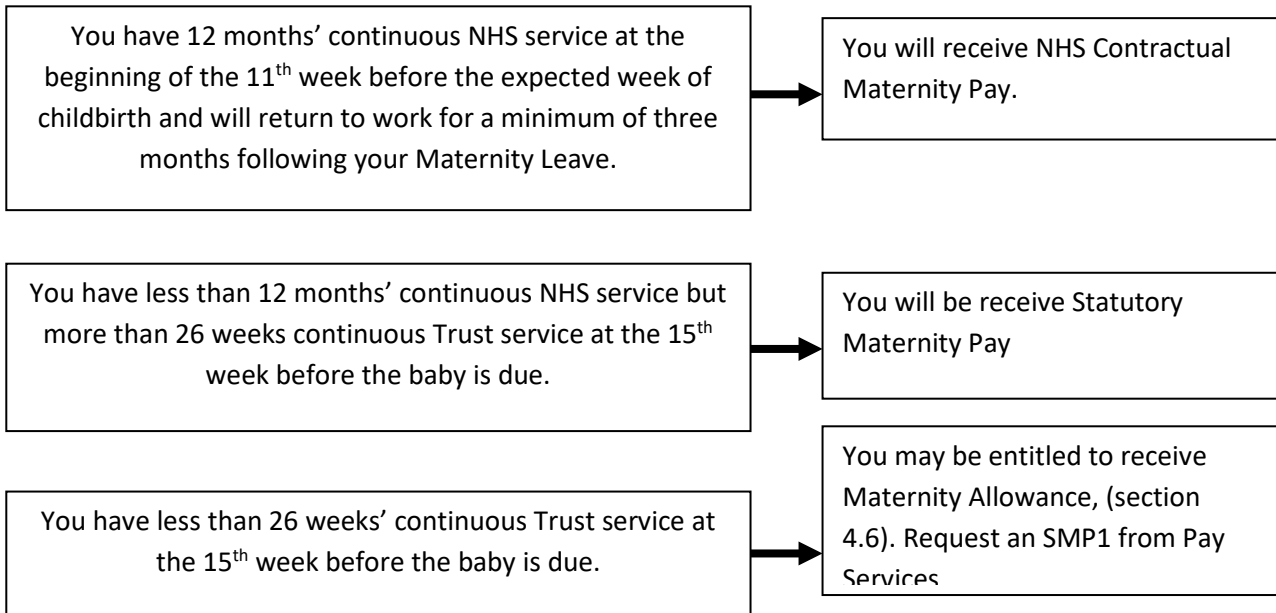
You have 12 months' continuous NHS service at the beginning of the 11$^{th}$ week before the expected week of childbirth and will return to work for a minimum of three months following your Maternity Leave.

You will receive NHS Contractual Maternity Pay.

You have less than 12 months' continuous NHS service but more than 26 weeks continuous Trust service at the 15$^{th}$ week before the baby is due.

You will be receive Statutory Maternity Pay

You have less than 26 weeks' continuous Trust service at the 15$^{th}$ week before the baby is due.

You may be entitled to receive Maternity Allowance, (section 4.6). Request an SMP1 from Pay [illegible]